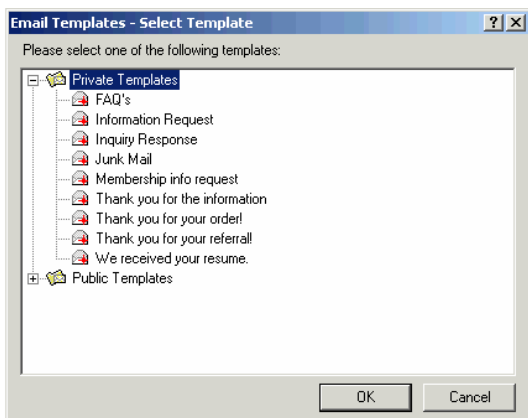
Email Templates - Select Template

?
X

Please select one of the following templates:

Private Templates
FAQ's
Information Request
Inquiry Response
Junk Mail
Membership info request
Thank you for the information
Thank you for your order!
Thank you for your referral!
We received your resume.
Public Templates

OK
Cancel